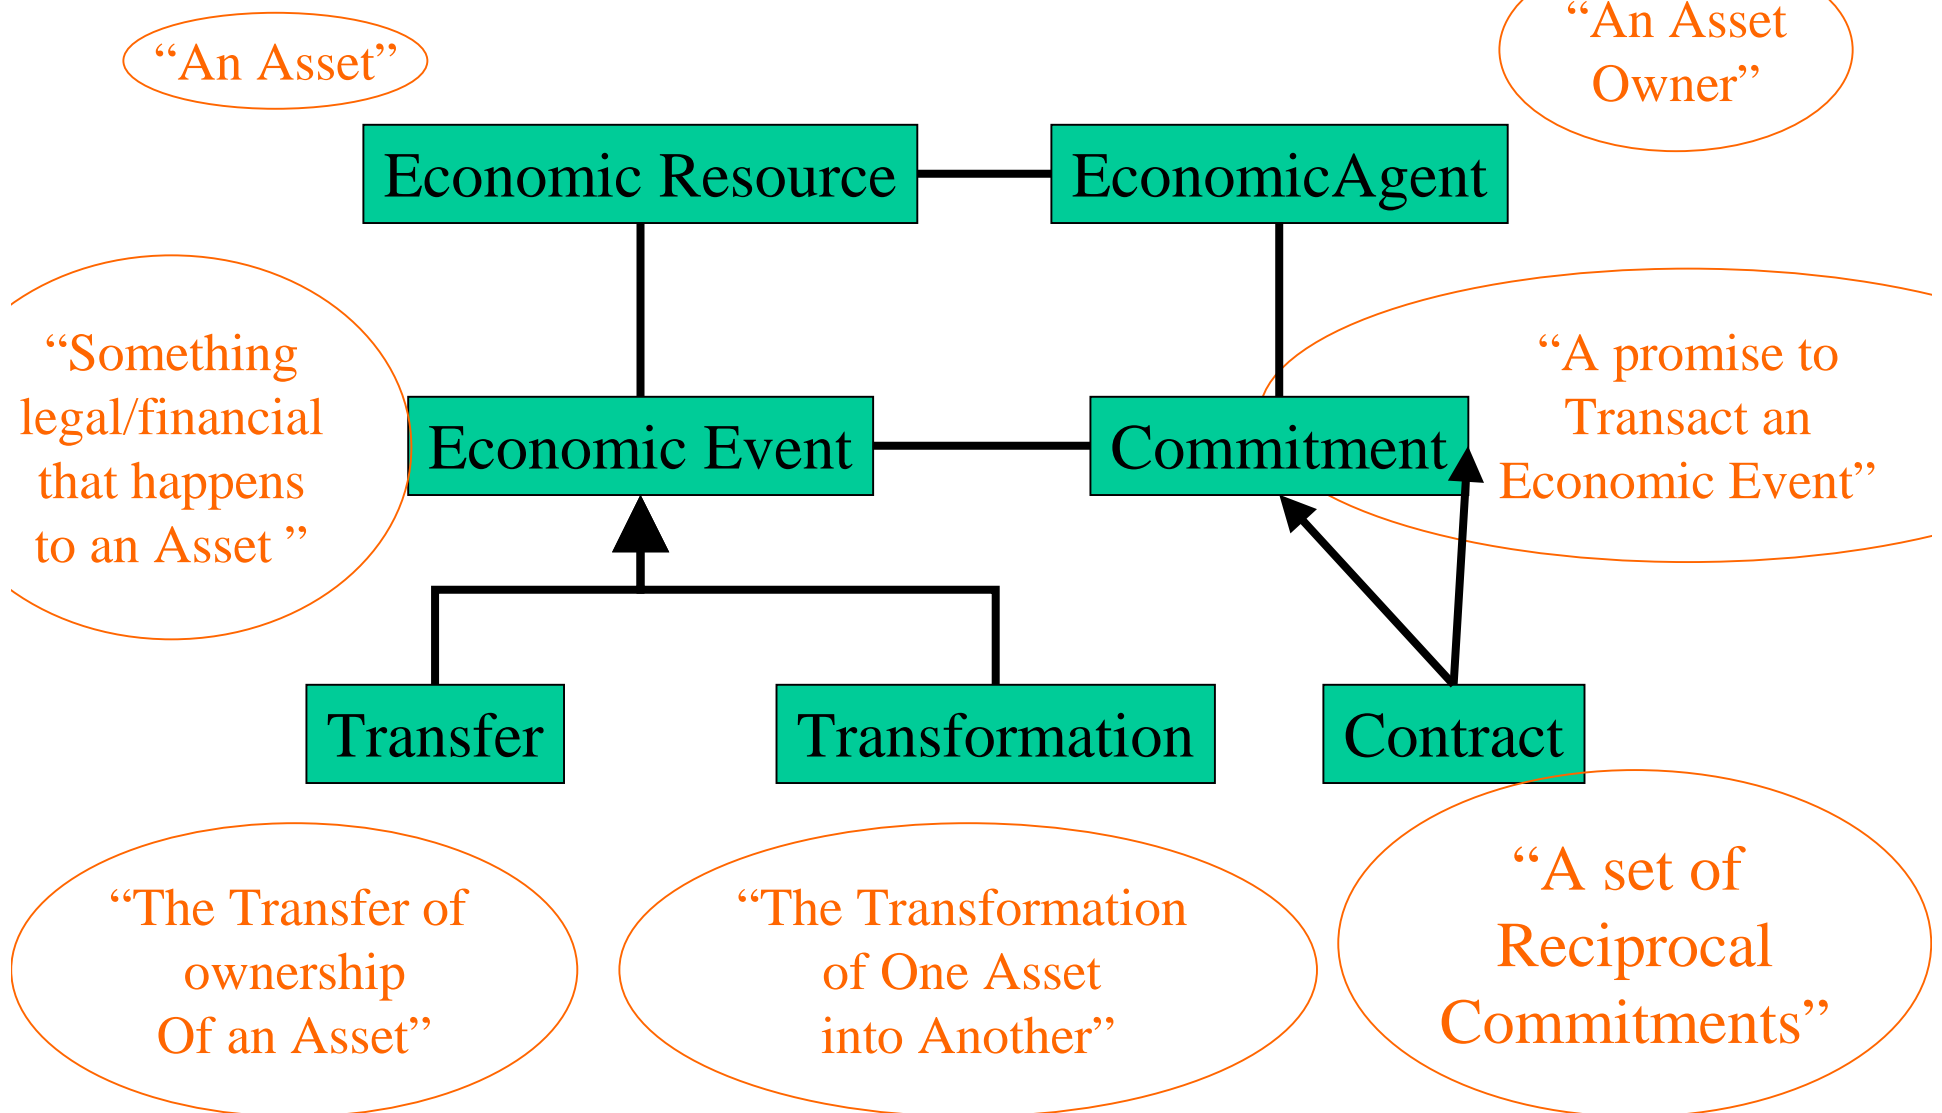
“An Asset”

“An Asset Owner”

Economic Resource

EconomicAgent

“Something legal/financial that happens to an Asset ”

“A promise to Transact an Economic Event”

Economic Event

Commitment

Transfer

Transformation

Contract

“The Transfer of ownership Of an Asset”

“The Transformation of One Asset into Another”

“A set of Reciprocal Commitments”